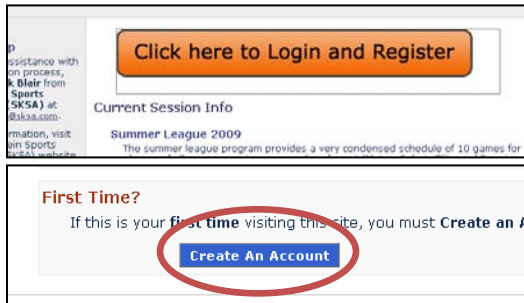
p
ssistance with
on process,
k Blair from
Sports
(SKSA) at
@sksa.com.
rmation, visit
in Sports
(SKSA) website

Click here to Login and Register

Current Session Info

Summer League 2009

The summer league program provides a very condensed schedule of 10 games for

First Time?

If this is your first time visiting this site, you must Create an A

Create An Account